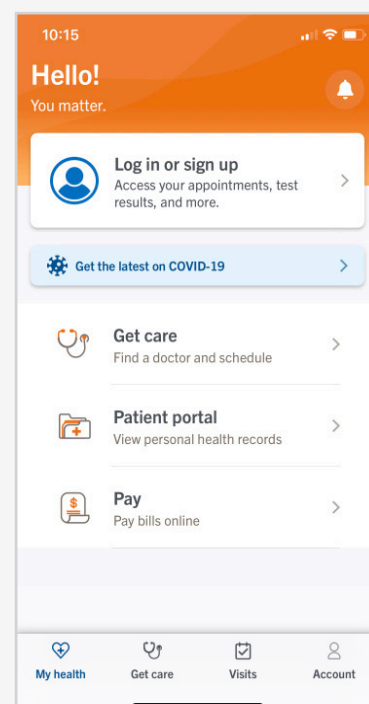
10:15

Hello!
You matter.

Log in or sign up
Access your appointments, test results, and more.

Get the latest on COVID-19

Get care
Find a doctor and schedule

Patient portal
View personal health records

Pay
Pay bills online

My health
Get care
Visits
Account